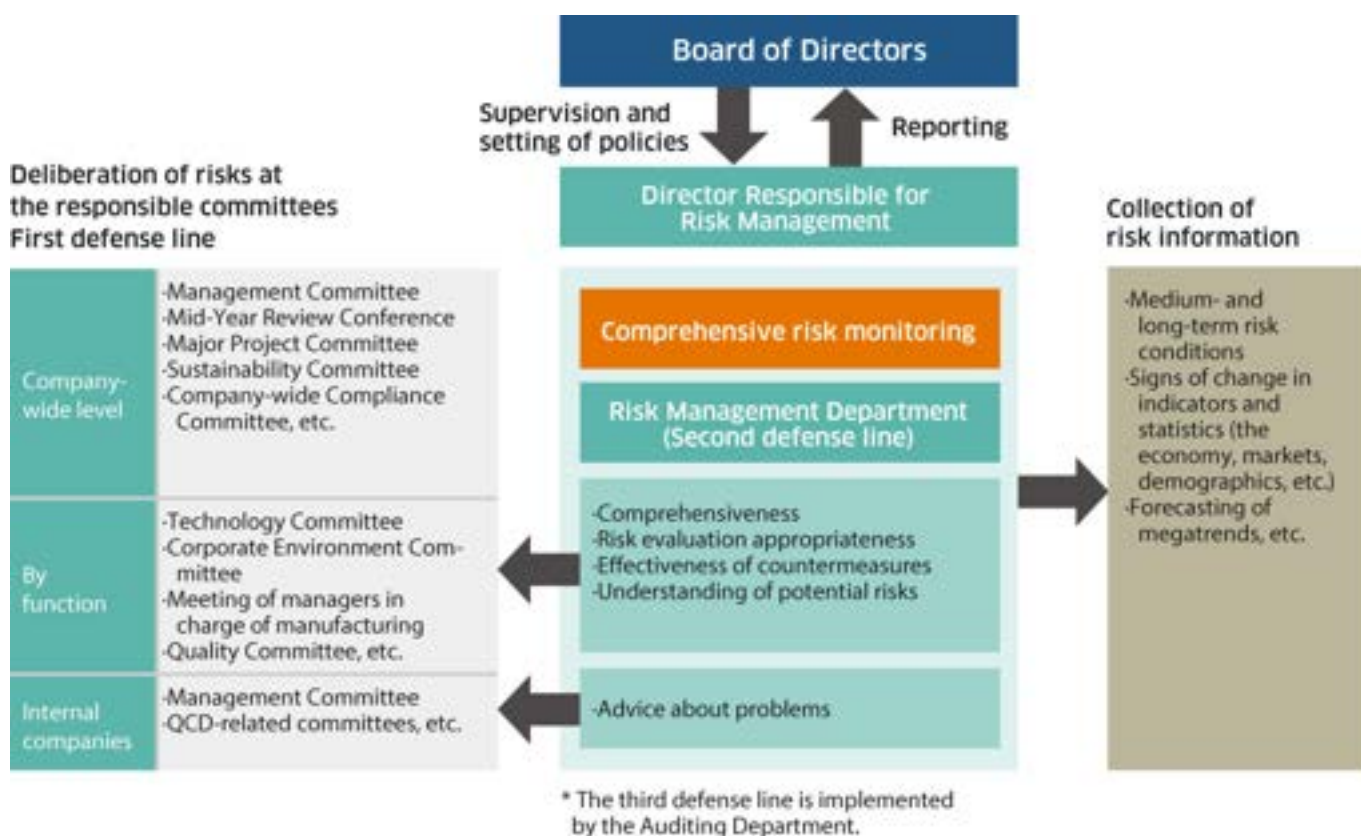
Board of Directors

Supervision and setting of policies

Reporting

Director Responsible for Risk Management

Deliberation of risks at the responsible committees
First defense line

| Company-wide level | ·Management Committee<br>·Mid-Year Review Conference<br>·Major Project Committee<br>·Sustainability Committee<br>·Company-wide Compliance Committee, etc. |
|---|---|
| By function | ·Technology Committee<br>·Corporate Environment Committee<br>·Meeting of managers in charge of manufacturing<br>·Quality Committee, etc. |
| Internal companies | ·Management Committee<br>·QCD-related committees, etc. |

Comprehensive risk monitoring

Risk Management Department (Second defense line)

·Comprehensiveness
·Risk evaluation appropriateness
·Effectiveness of countermeasures
·Understanding of potential risks

·Advice about problems

Collection of risk information

·Medium- and long-term risk conditions
·Signs of change in indicators and statistics (the economy, markets, demographics, etc.)
·Forecasting of megatrends, etc.

* The third defense line is implemented by the Auditing Department.